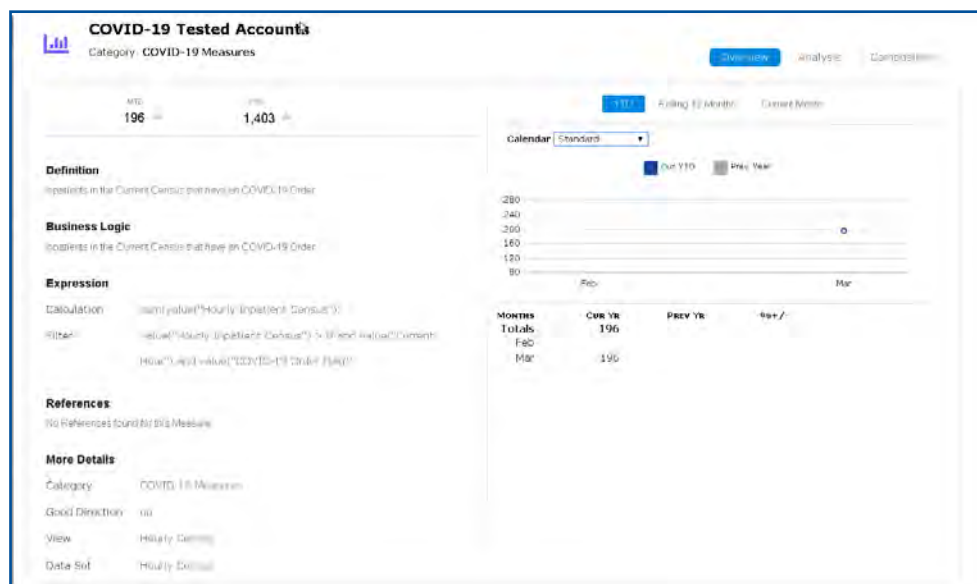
COVID-19 Tested Accounts
Category COVID-19 Measures

Overview Analysis Composition

MTD 196
YTD 1,403

Definition
Inpatients in the Current Census that have an COVID-19 Order

Business Logic
Inpatients in the Current Census that have an COVID-19 Order

Expression
Calculation sum(value("Hourly Inpatient Census"))
Filter value("Hourly Inpatient Census") > 0 and value("Current Hour") and value("COVID-19 Order Flag")

References
No References found for this Measure

More Details
Category COVID-19 Measures
Good Direction up
View Hourly Census
Data Set Hourly Census

YTD Rolling 12 Months Current Month

Calendar Standard

Cur YTD Prev Year

280
240
200
160
120
80
Feb Mar

| MONTHS | CUR YR | PREV YR | %+/- |
|---|---|---|---|
| Totals | 196 | | |
| Feb | | | |
| Mar | 196 | | |